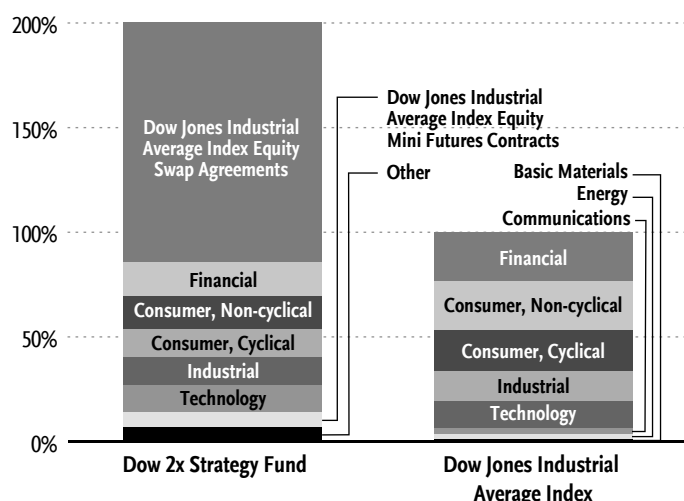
200%

150%

100%

50%

0%

Dow Jones Industrial Average Index Equity Swap Agreements

Financial

Consumer, Non-cyclical

Consumer, Cyclical

Industrial

Technology

Dow Jones Industrial Average Index Equity Mini Futures Contracts

Other

Basic Materials

Energy

Communications

Financial

Consumer, Non-cyclical

Consumer, Cyclical

Industrial

Technology

Dow 2x Strategy Fund

Dow Jones Industrial Average Index